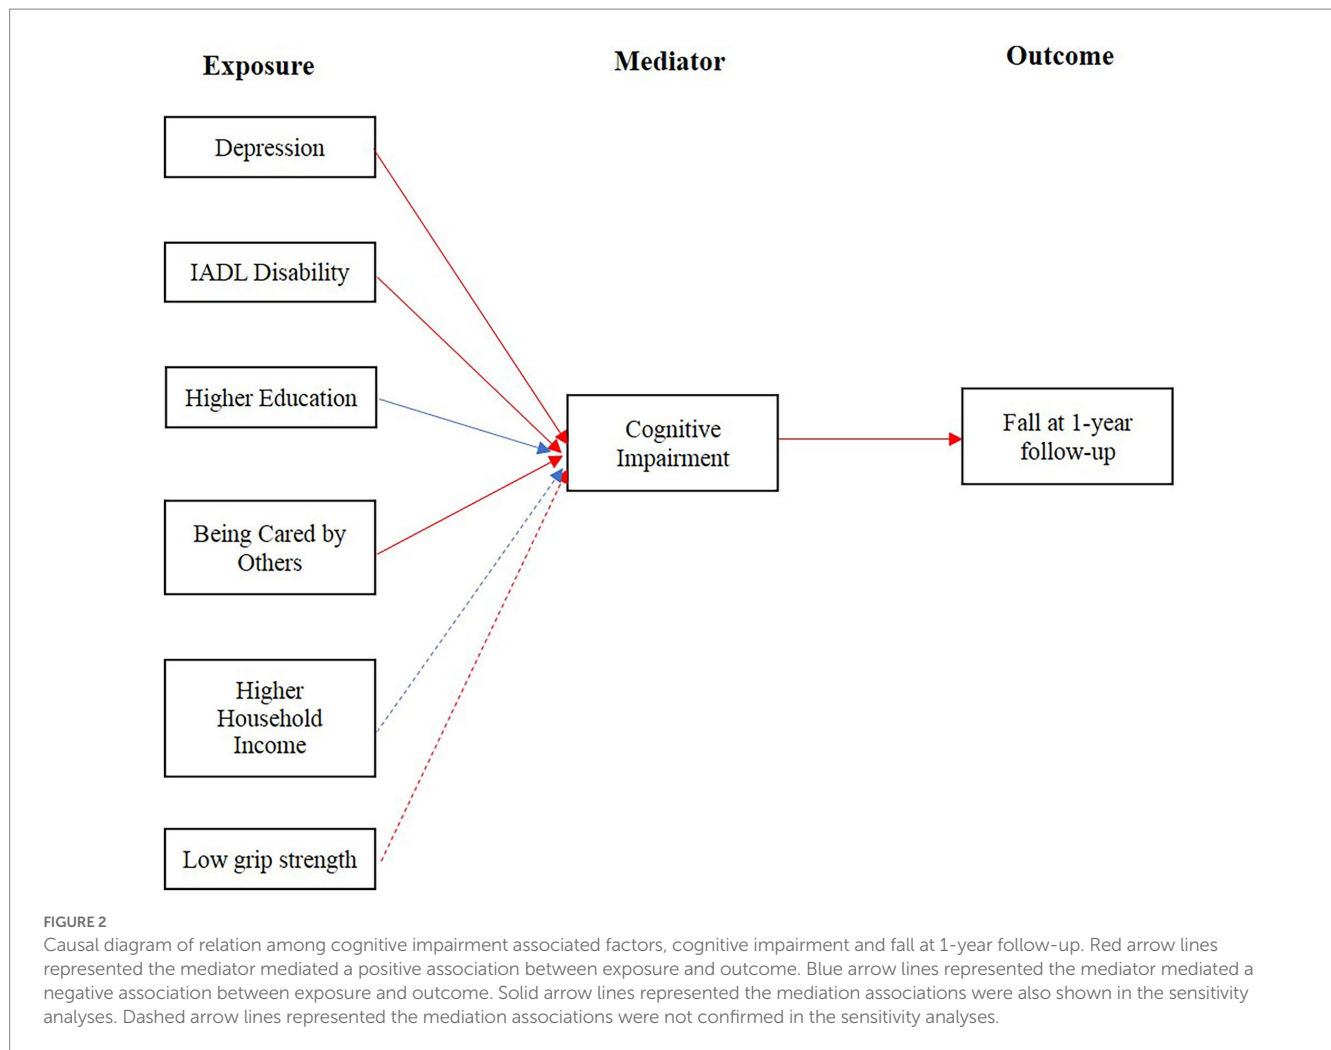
Exposure

Mediator

Outcome

Depression

IADL Disability

Higher Education

Being Cared by Others

Higher Household Income

Low grip strength

Cognitive Impairment

Fall at 1-year follow-up

FIGURE 2

Causal diagram of relation among cognitive impairment associated factors, cognitive impairment and fall at 1-year follow-up. Red arrow lines represented the mediator mediated a positive association between exposure and outcome. Blue arrow lines represented the mediator mediated a negative association between exposure and outcome. Solid arrow lines represented the mediation associations were also shown in the sensitivity analyses. Dashed arrow lines represented the mediation associations were not confirmed in the sensitivity analyses.